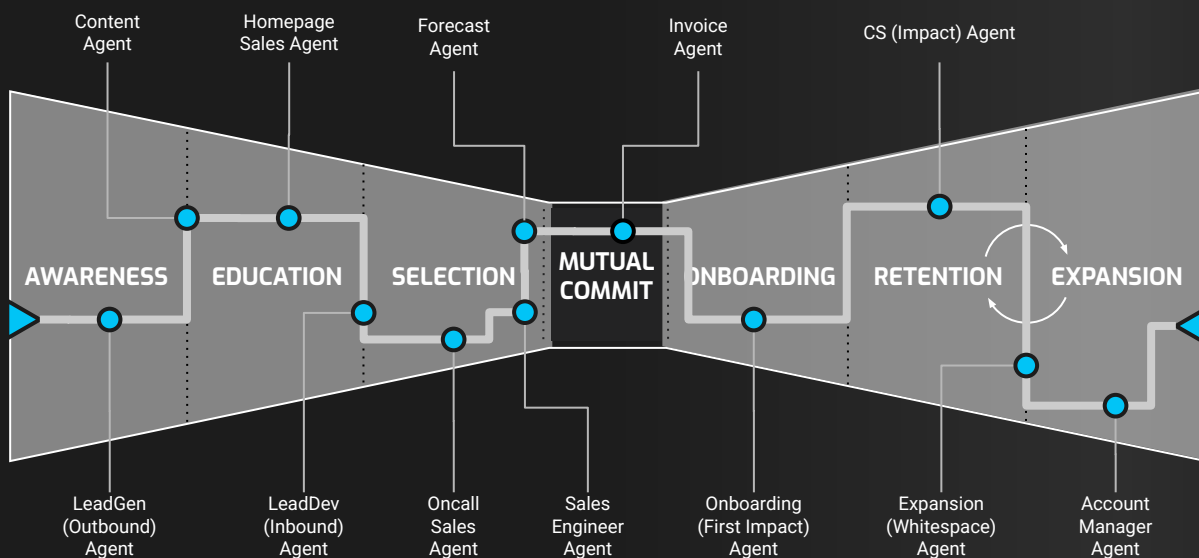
Content Agent

Homepage Sales Agent

Forecast Agent

Invoice Agent

CS (Impact) Agent

AWARENESS

EDUCATION

SELECTION

MUTUAL COMMIT

ONBOARDING

RETENTION

EXPANSION

LeadGen (Outbound) Agent

LeadDev (Inbound) Agent

Oncall Sales Agent

Sales Engineer Agent

Onboarding (First Impact) Agent

Expansion (Whitespace) Agent

Account Manager Agent